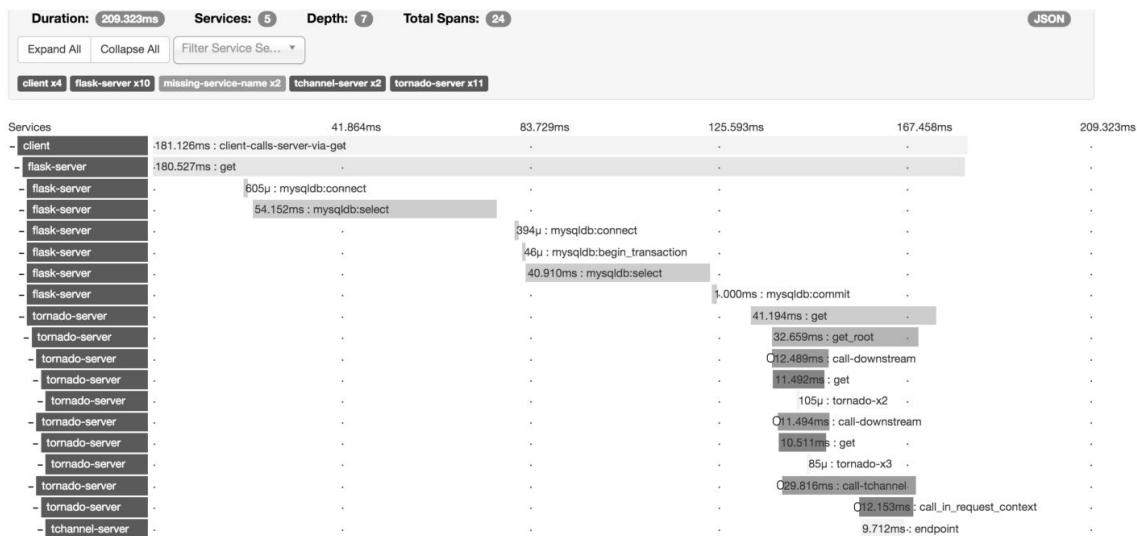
Duration: 209.323ms Services: 5 Depth: 7 Total Spans: 24 JSON

Expand All Collapse All Filter Service Se...

client x4 flask-server x10 missing-service-name x2 tchannel-server x2 tornado-server x11

| Services | | 41.864ms | 83.729ms | 125.593ms | 167.458ms | 209.323ms |
|---|---|---|---|---|---|---|
| - client | 181.126ms : client-calls-server-via-get | | | | | |
| - flask-server | 180.527ms : get | | | | | |
| - flask-server | | 605μ : mysqldb:connect | | | | |
| - flask-server | | 54.152ms : mysqldb:select | | | | |
| - flask-server | | | 394μ : mysqldb:connect | | | |
| - flask-server | | | 46μ : mysqldb:begin_transaction | | | |
| - flask-server | | | 40.910ms : mysqldb:select | | | |
| - flask-server | | | | 1.000ms : mysqldb:commit | | |
| - tornado-server | | | | 41.194ms : get | | |
| - tornado-server | | | | 32.659ms : get_root | | |
| - tornado-server | | | | 12.489ms : call-downstream | | |
| - tornado-server | | | | 11.492ms : get | | |
| - tornado-server | | | | 105μ : tornado-x2 | | |
| - tornado-server | | | | 11.494ms : call-downstream | | |
| - tornado-server | | | | 10.511ms : get | | |
| - tornado-server | | | | 85μ : tornado-x3 | | |
| - tornado-server | | | | 29.816ms : call-tchannel | | |
| - tornado-server | | | | | 12.153ms : call_in_request_context | |
| - tchannel-server | | | | | 9.712ms : endpoint | |